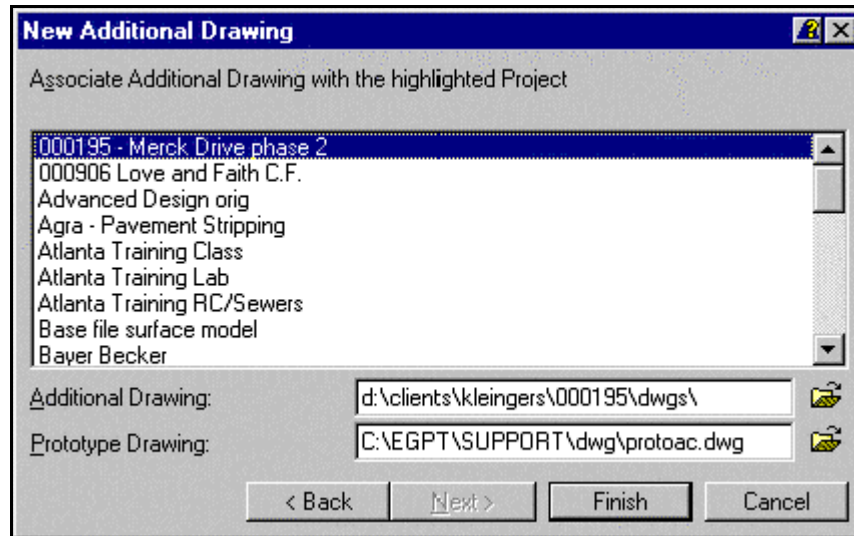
New Additional Drawing

?

X

Associate Additional Drawing with the highlighted Project

000195 - Merck Drive phase 2
000906 Love and Faith C.F.
Advanced Design orig
Agra - Pavement Stripping
Atlanta Training Class
Atlanta Training Lab
Atlanta Training RC/Sewers
Base file surface model
Bayer Becker

Additional Drawing: d:\clients\kleingers\000195\dwgs\

Prototype Drawing: C:\EGPT\SUPPORT\dwg\protoac.dwg

< Back

Next >

Finish

Cancel